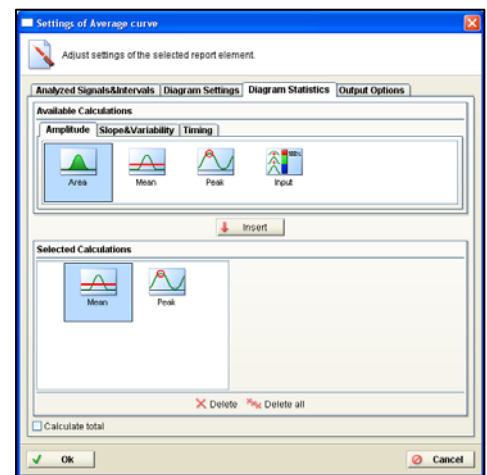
Settings of Average curve

Adjust settings of the selected report element.

Analyzed Signals&Intervals | Diagram Settings | Diagram Statistics | Output Options

Available Calculations

Amplitude | Slope&Variability | Timing

Area
Mean
Peak
Input

Insert

Selected Calculations

Mean
Peak

Delete
Delete all

Calculate total

Ok
Cancel